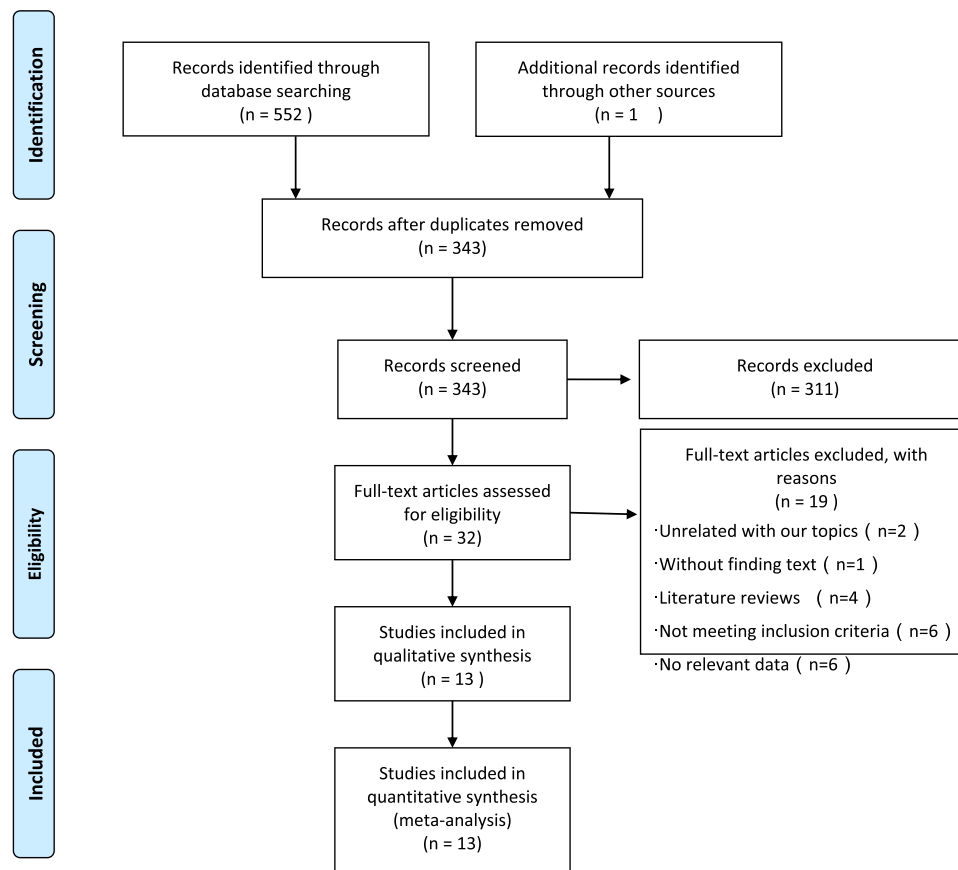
Identification

Records identified through database searching (n = 552 )

Additional records identified through other sources (n = 1 )

Records after duplicates removed (n = 343)

Screening

Records screened (n = 343)

Records excluded (n = 311)

Eligibility

Full-text articles assessed for eligibility (n = 32)

Full-text articles excluded, with reasons (n = 19 )

·Unrelated with our topics（n=2）

·Without finding text（n=1）

·Literature reviews （n=4）

·Not meeting inclusion criteria（n=6）

·No relevant data（n=6）

Studies included in qualitative synthesis (n = 13 )

Included

Studies included in quantitative synthesis (meta-analysis) (n = 13)